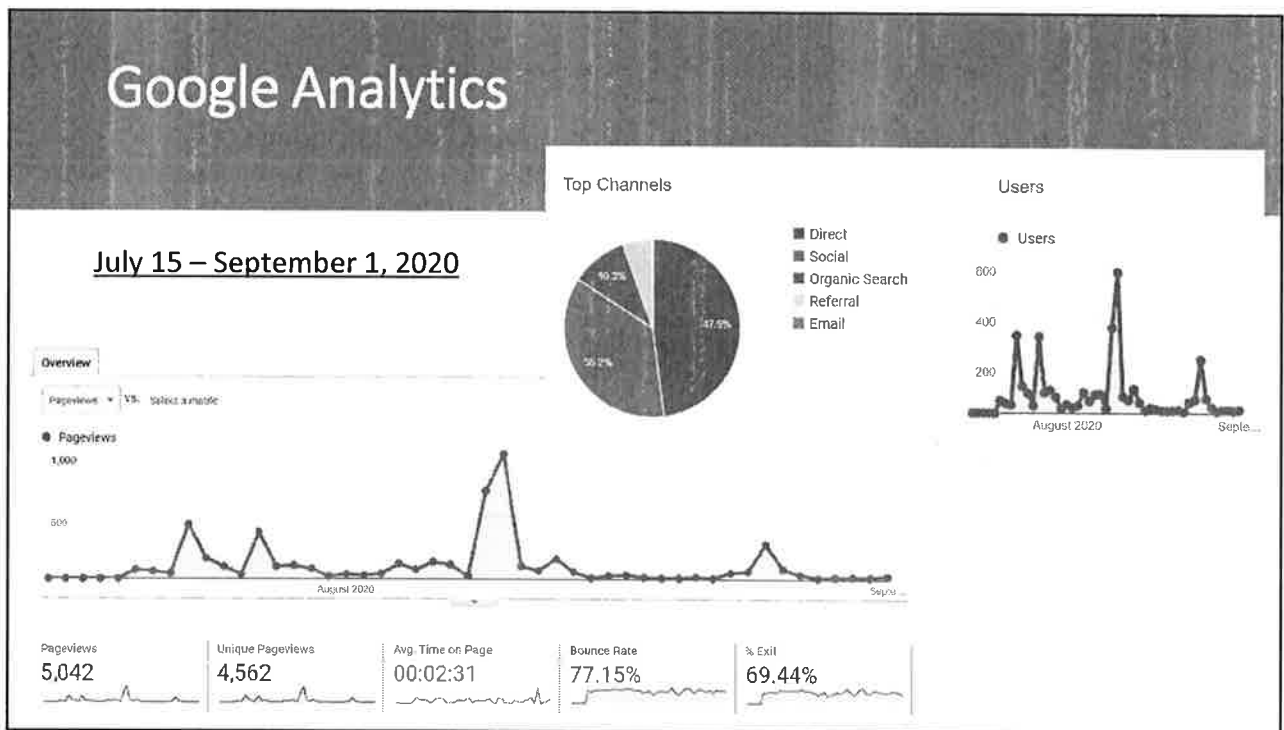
Google Analytics

July 15 – September 1, 2020

Top Channels

Direct
Social
Organic Search
Referral
Email

10.2%
47.9%
38.2%

Users

Users

600
400
200

August 2020
Septe...

Overview

Pageviews VS. Select a metric

Pageviews

1,000

500

August 2020

Septe...

Pageviews
5,042

Unique Pageviews
4,562

Avg. Time on Page
00:02:31

Bounce Rate
77.15%

% Exit
69.44%